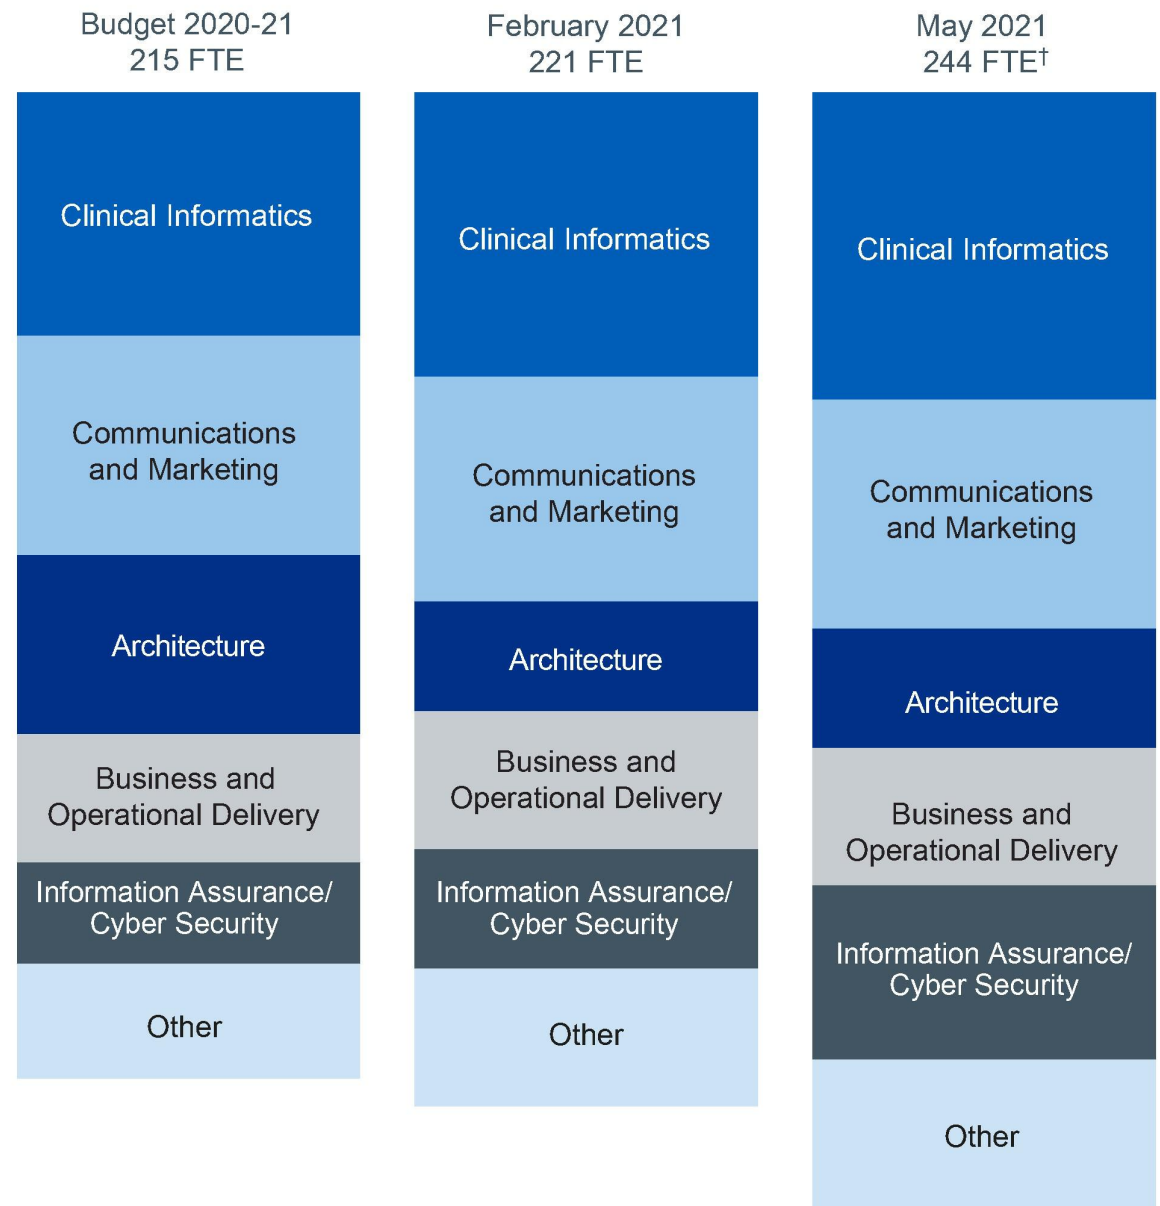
Budget 2020-21
215 FTE

Clinical Informatics

Communications and Marketing

Architecture

Business and Operational Delivery

Information Assurance/ Cyber Security

Other

February 2021
221 FTE

Clinical Informatics

Communications and Marketing

Architecture

Business and Operational Delivery

Information Assurance/ Cyber Security

Other

May 2021
244 FTE$^{\dagger}$

Clinical Informatics

Communications and Marketing

Architecture

Business and Operational Delivery

Information Assurance/ Cyber Security

Other